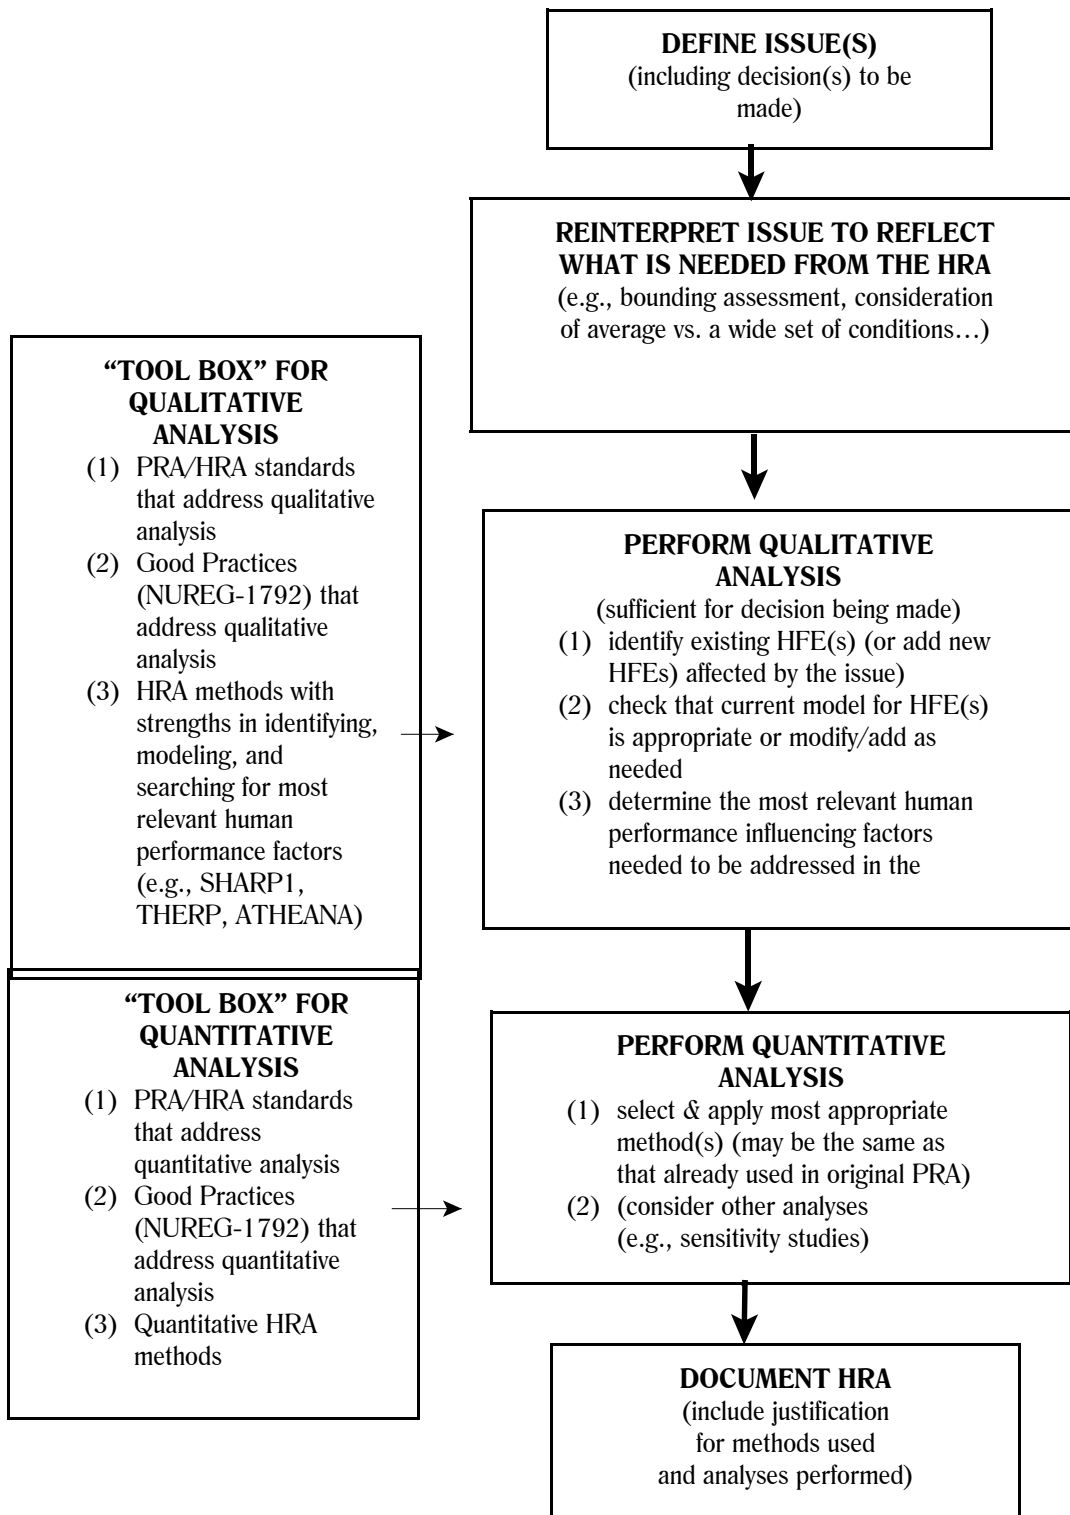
DEFINE ISSUE(S)
(including decision(s) to be made)

REINTERPRET ISSUE TO REFLECT WHAT IS NEEDED FROM THE HRA
(e.g., bounding assessment, consideration of average vs. a wide set of conditions…)

"TOOL BOX" FOR QUALITATIVE ANALYSIS
(1) PRA/HRA standards that address qualitative analysis
(2) Good Practices (NUREG-1792) that address qualitative analysis
(3) HRA methods with strengths in identifying, modeling, and searching for most relevant human performance factors (e.g., SHARP1, THERP, ATHEANA)

PERFORM QUALITATIVE ANALYSIS
(sufficient for decision being made)
(1) identify existing HFE(s) (or add new HFEs) affected by the issue)
(2) check that current model for HFE(s) is appropriate or modify/add as needed
(3) determine the most relevant human performance influencing factors needed to be addressed in the

"TOOL BOX" FOR QUANTITATIVE ANALYSIS
(1) PRA/HRA standards that address quantitative analysis
(2) Good Practices (NUREG-1792) that address quantitative analysis
(3) Quantitative HRA methods

PERFORM QUANTITATIVE ANALYSIS
(1) select & apply most appropriate method(s) (may be the same as that already used in original PRA)
(2) (consider other analyses (e.g., sensitivity studies)

DOCUMENT HRA
(include justification for methods used and analyses performed)